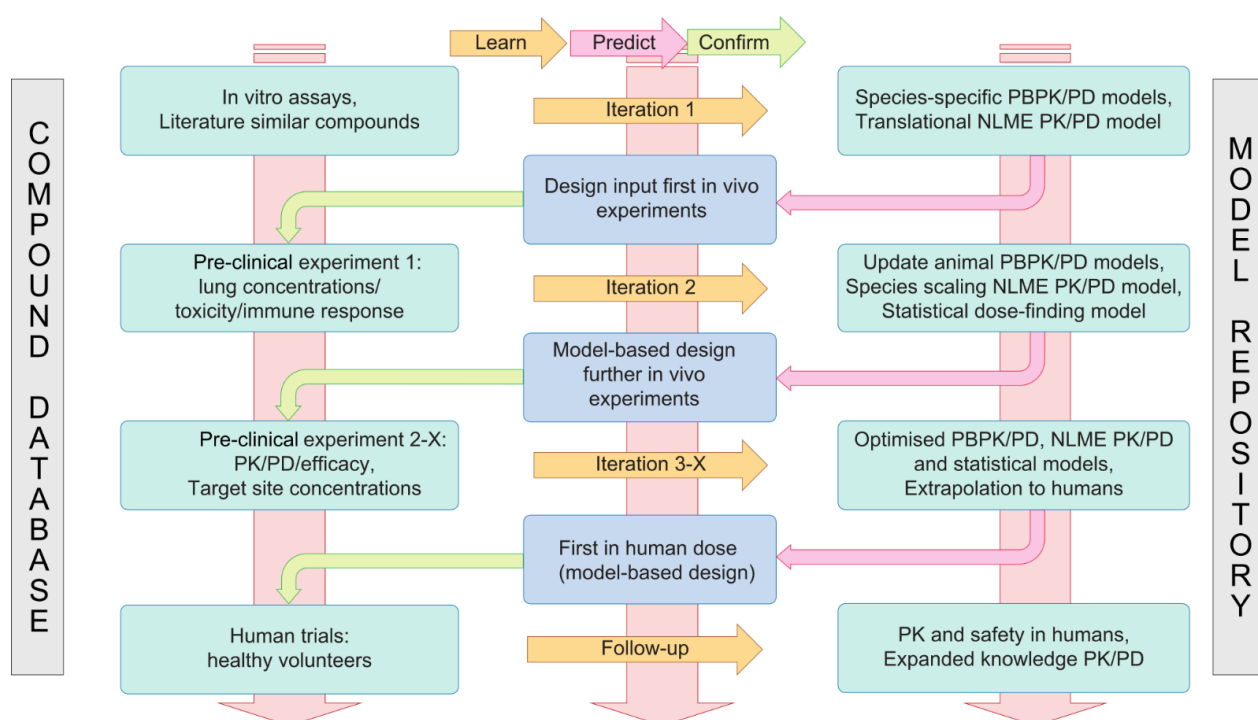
Learn
Predict
Confirm

COMPOUND DATABASE

In vitro assays, Literature similar compounds

Iteration 1

Species-specific PBPK/PD models, Translational NLME PK/PD model

MODEL REPOSITORY

Design input first in vivo experiments

Pre-clinical experiment 1: lung concentrations/ toxicity/immune response

Iteration 2

Update animal PBPK/PD models, Species scaling NLME PK/PD model, Statistical dose-finding model

Model-based design further in vivo experiments

Pre-clinical experiment 2-X: PK/PD/efficacy, Target site concentrations

Iteration 3-X

Optimised PBPK/PD, NLME PK/PD and statistical models, Extrapolation to humans

First in human dose (model-based design)

Human trials: healthy volunteers

Follow-up

PK and safety in humans, Expanded knowledge PK/PD